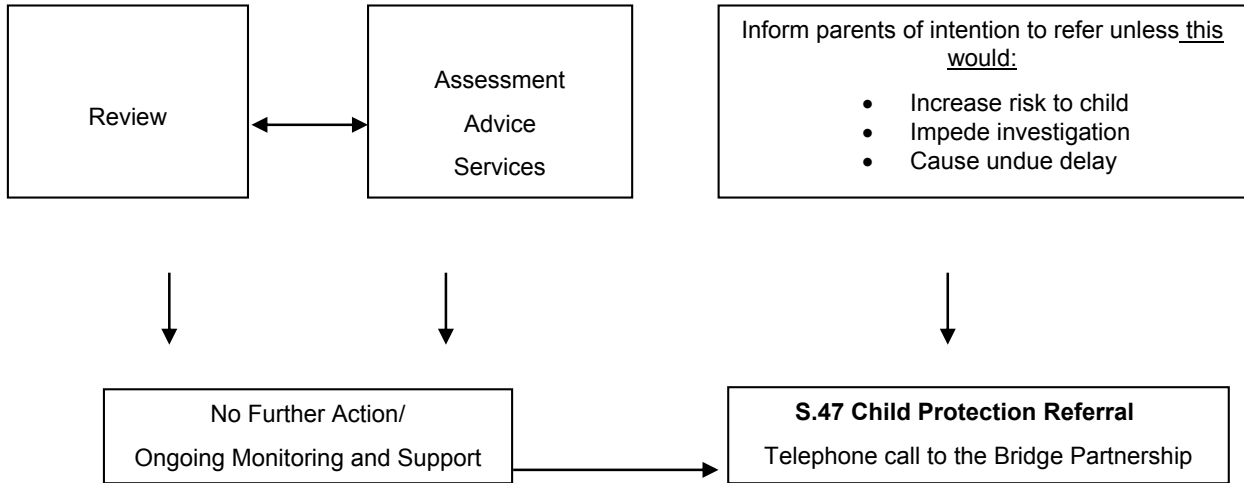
Review

Assessment

Advice

Services

Inform parents of intention to refer unless this would:

- Increase risk to child
- Impede investigation
- Cause undue delay

No Further Action/

Ongoing Monitoring and Support

**S.47 Child Protection Referral**

Telephone call to the Bridge Partnership